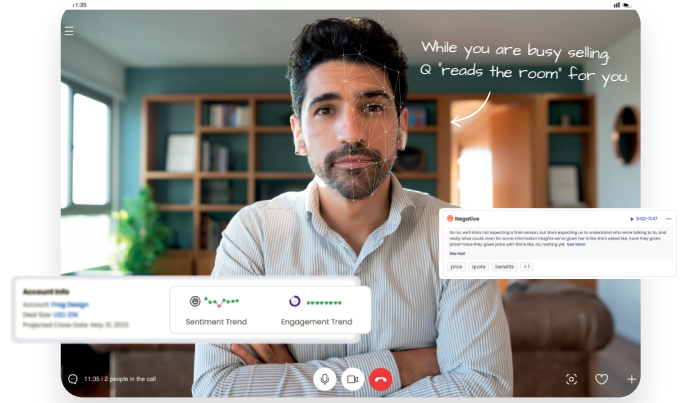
11:35

While you are busy selling, Q "reads the room" for you.

Negative
11:32–11:47
So no we'll she's not expecting a final version, but she's expecting us to understand who we're talking to, and really what could, even for some information insights we've given her is like she's asked like, have they given price? Have they given price yet? Items like, no, nothing yet. See More
Ida Hall
price quote benefits +1

Account Info
Account: Frog Design
Deal Size: USD 25K
Projected Close Date: May 31, 2023

Sentiment Trend
Engagement Trend

11:35 | 2 people in the call